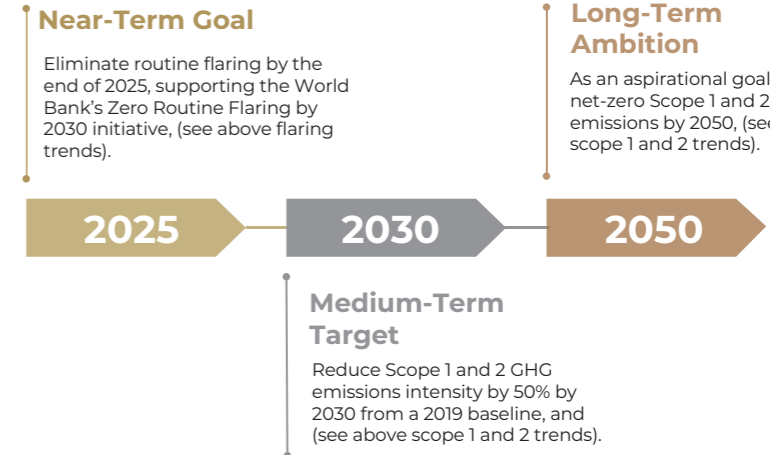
Near-Term Goal

Eliminate routine flaring by the end of 2025, supporting the World Bank's Zero Routine Flaring by 2030 initiative, (see above flaring trends).

Long-Term Ambition

As an aspirational goal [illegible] net-zero Scope 1 and 2 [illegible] emissions by 2050, (se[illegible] scope 1 and 2 trends).

2025

2030

2050

Medium-Term Target

Reduce Scope 1 and 2 GHG emissions intensity by 50% by 2030 from a 2019 baseline, and (see above scope 1 and 2 trends).